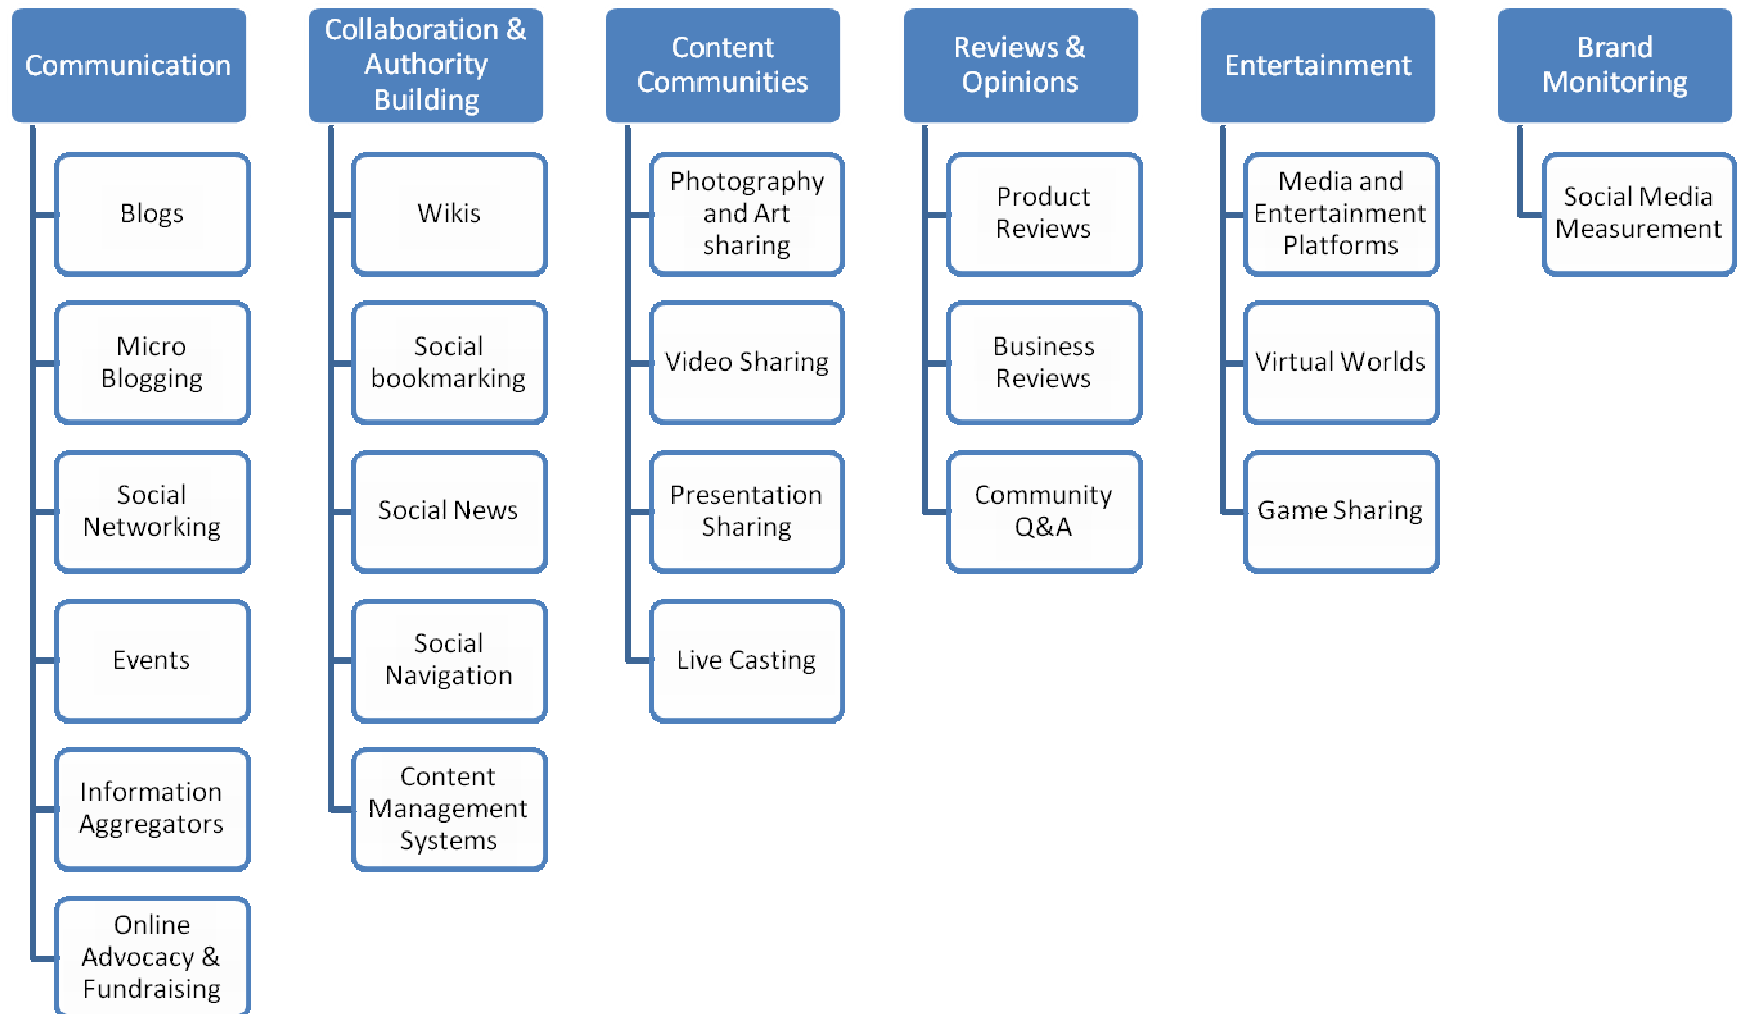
Communication

Blogs

Micro Blogging

Social Networking

Events

Information Aggregators

Online Advocacy & Fundraising

Collaboration & Authority Building

Wikis

Social bookmarking

Social News

Social Navigation

Content Management Systems

Content Communities

Photography and Art sharing

Video Sharing

Presentation Sharing

Live Casting

Reviews & Opinions

Product Reviews

Business Reviews

Community Q&A

Entertainment

Media and Entertainment Platforms

Virtual Worlds

Game Sharing

Brand Monitoring

Social Media Measurement